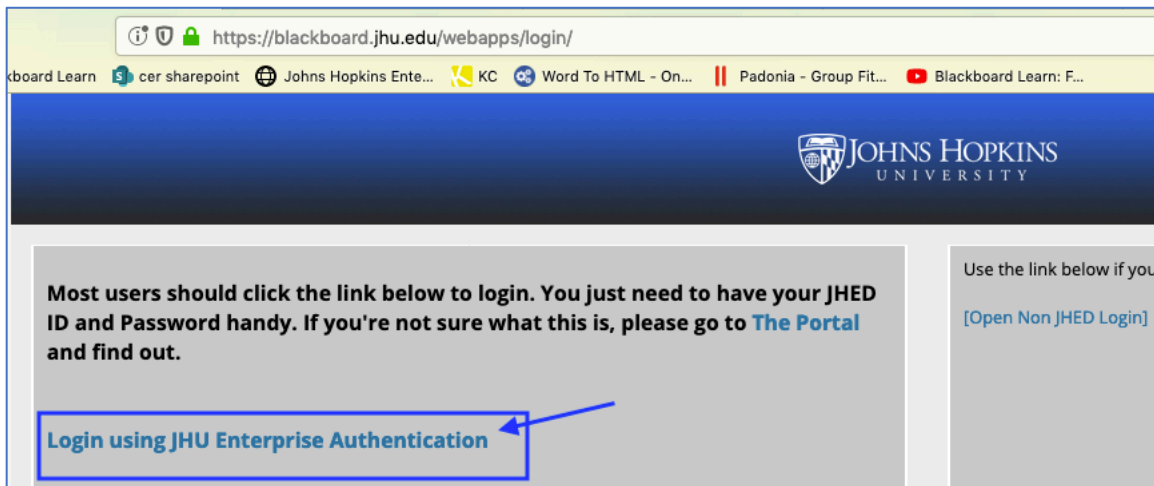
https://blackboard.jhu.edu/webapps/login/

kboard Learn cer sharepoint Johns Hopkins Ente... KC Word To HTML - On... Padonia - Group Fit... Blackboard Learn: F...

JOHNS HOPKINS UNIVERSITY

Most users should click the link below to login. You just need to have your JHED ID and Password handy. If you're not sure what this is, please go to The Portal and find out.

Login using JHU Enterprise Authentication

Use the link below if you

[Open Non JHED Login]